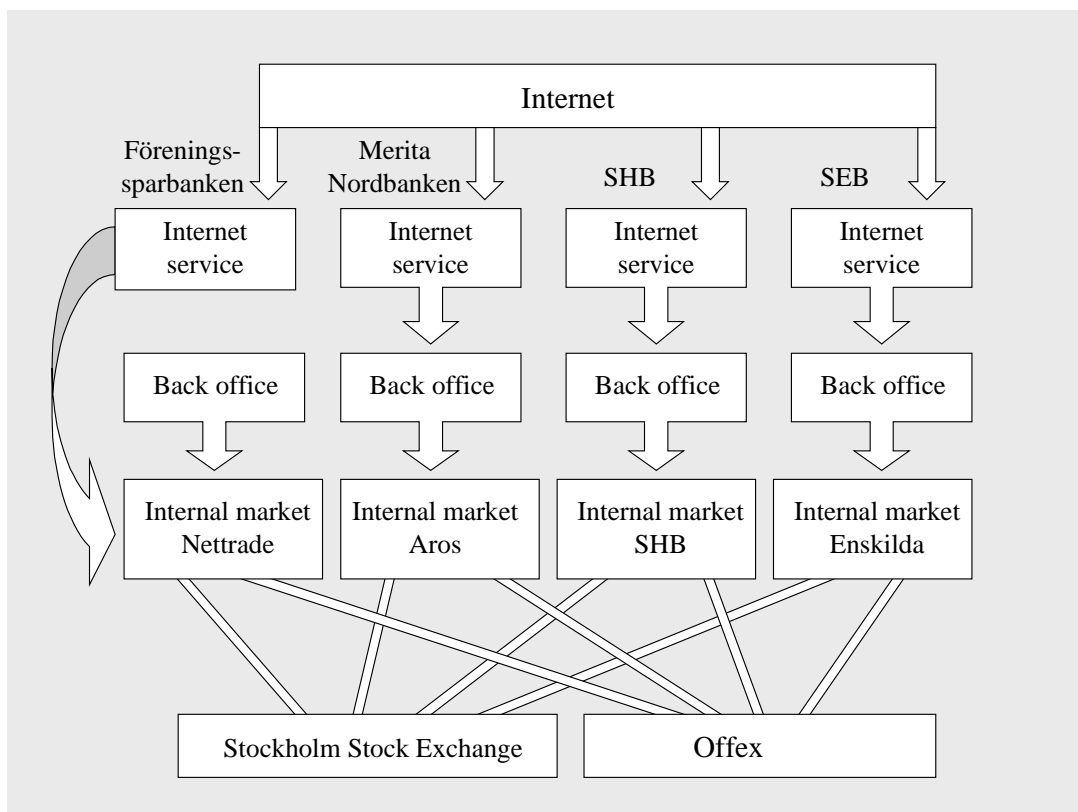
Internet

Föreningssparbanken

Merita Nordbanken

SHB

SEB

Internet service

Internet service

Internet service

Internet service

Back office

Back office

Back office

Back office

Internal market Nettrade

Internal market Aros

Internal market SHB

Internal market Enskilda

Stockholm Stock Exchange

Offex